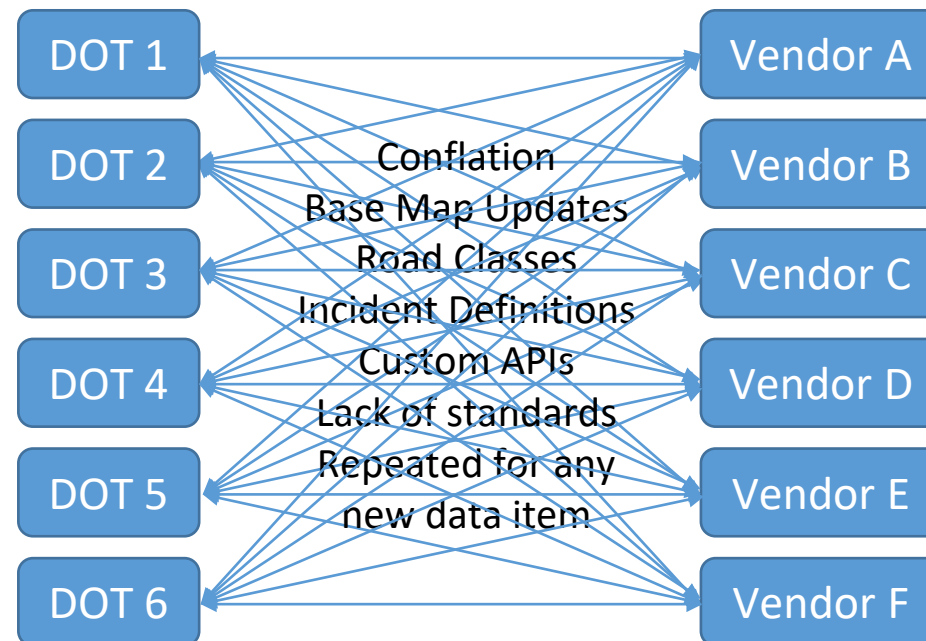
DOT 1
DOT 2
DOT 3
DOT 4
DOT 5
DOT 6

Conflation
Base Map Updates
Road Classes
Incident Definitions
Custom APIs
Lack of standards
Repeated for any new data item

Vendor A
Vendor B
Vendor C
Vendor D
Vendor E
Vendor F